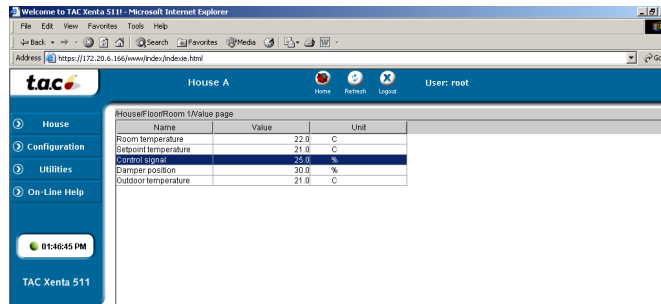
Welcome to TAC Xenta 511! - Microsoft Internet Explorer

File Edit View Favorites Tools Help

Back Search Favorites Media

Address https://172.20.6.166/www/index/indexie.html

Go

t.a.c

House A

Home Refresh Logout

User: root

House

Configuration

Utilities

On-Line Help

01:46:45 PM

TAC Xenta 511

/House/Floor/Room 1/Value page

| Name | Value | Unit |
|---|---|---|
| Room temperature | 22.0 | C |
| Setpoint temperature | 21.0 | C |
| Control signal | 25.0 | % |
| Damper position | 30.0 | % |
| Outdoor temperature | 21.0 | C |